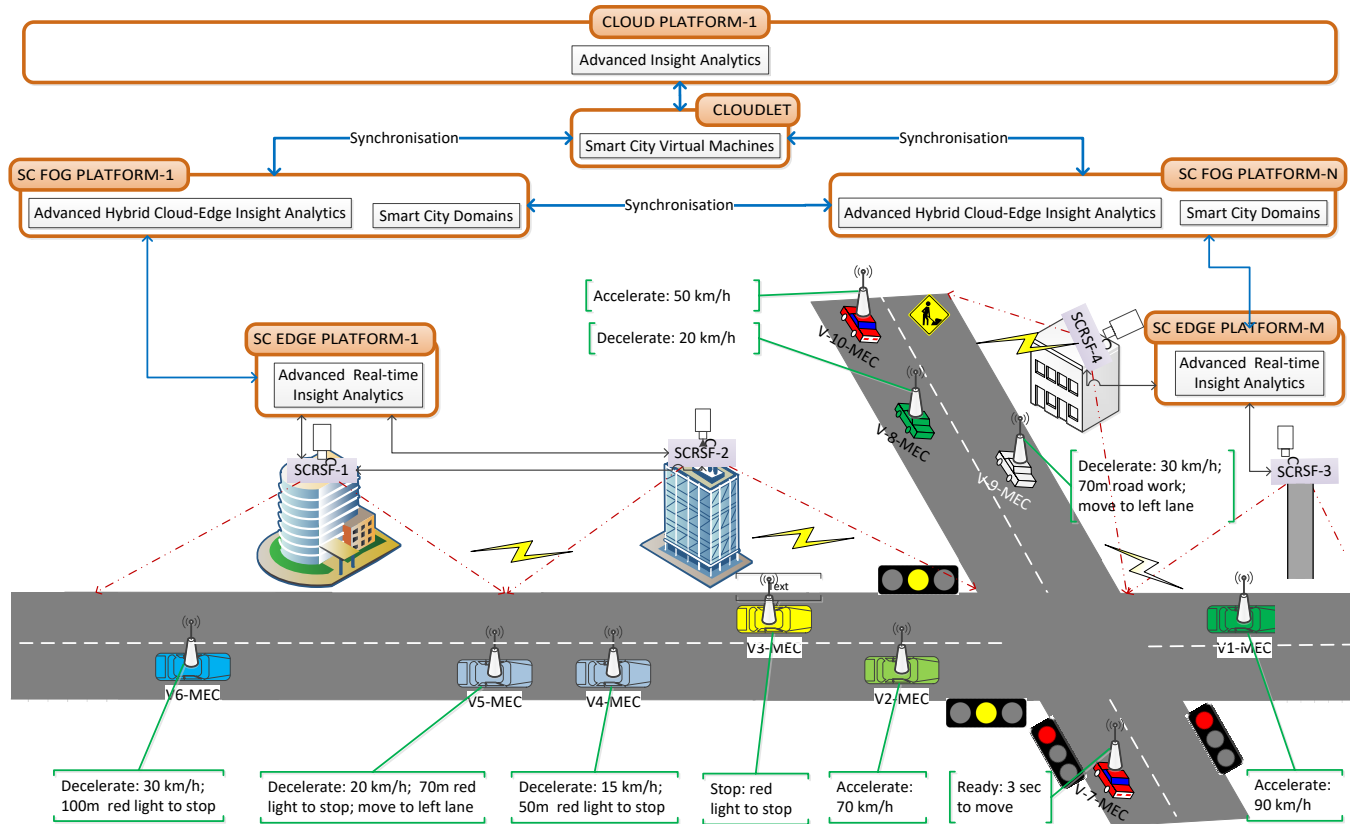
CLOUD PLATFORM-1

Advanced Insight Analytics

CLOUDLET

Smart City Virtual Machines

Synchronisation

Synchronisation

SC FOG PLATFORM-1

Advanced Hybrid Cloud-Edge Insight Analytics

Smart City Domains

Synchronisation

SC FOG PLATFORM-N

Advanced Hybrid Cloud-Edge Insight Analytics

Smart City Domains

Accelerate: 50 km/h

Decelerate: 20 km/h

SC EDGE PLATFORM-1

Advanced Real-time Insight Analytics

V-10-MEC

SCRSF-4

SC EDGE PLATFORM-M

Advanced Real-time Insight Analytics

V-8-MEC

SCRSF-1

SCRSF-2

V-9-MEC

Decelerate: 30 km/h; 70m road work; move to left lane

SCRSF-3

Text

V6-MEC

V5-MEC

V4-MEC

V3-MEC

V2-MEC

V1-MEC

V-7-MEC

Decelerate: 30 km/h; 100m red light to stop

Decelerate: 20 km/h; 70m red light to stop; move to left lane

Decelerate: 15 km/h; 50m red light to stop

Stop: red light to stop

Accelerate: 70 km/h

Ready: 3 sec to move

Accelerate: 90 km/h